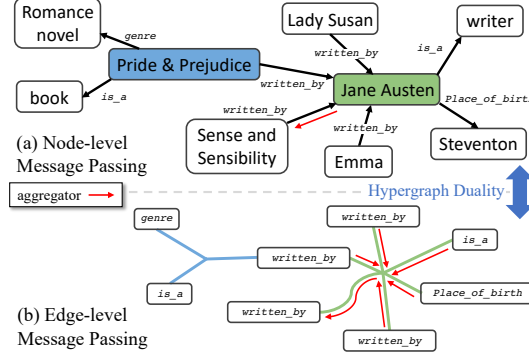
Romance novel

genre

Pride & Prejudice

book

is_a

Lady Susan

writer

written_by

is_a

written_by

Jane Austen

Place_of_birth

written_by

Sense and Sensibility

written_by

Emma

Steventon

(a) Node-level Message Passing

aggregator

Hypergraph Duality

genre

written_by

is_a

written_by

is_a

Place_of_birth

written_by

(b) Edge-level Message Passing

written_by